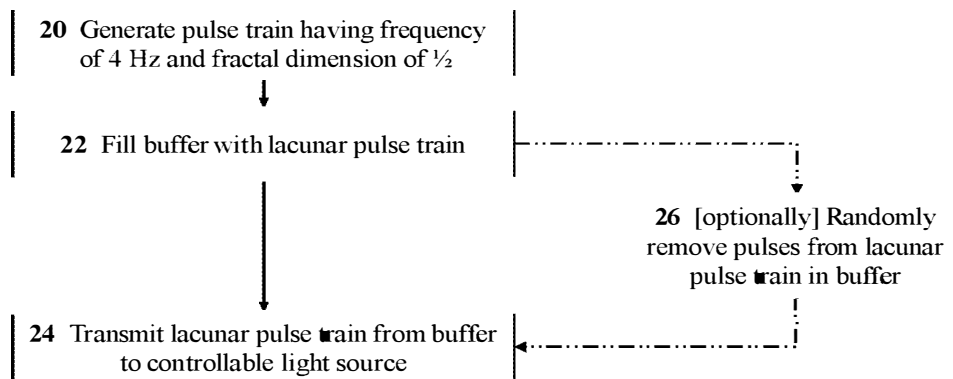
**20** Generate pulse train having frequency of 4 Hz and fractal dimension of ½

**22** Fill buffer with lacunar pulse train

**26** [optionally] Randomly remove pulses from lacunar pulse train in buffer

**24** Transmit lacunar pulse train from buffer to controllable light source